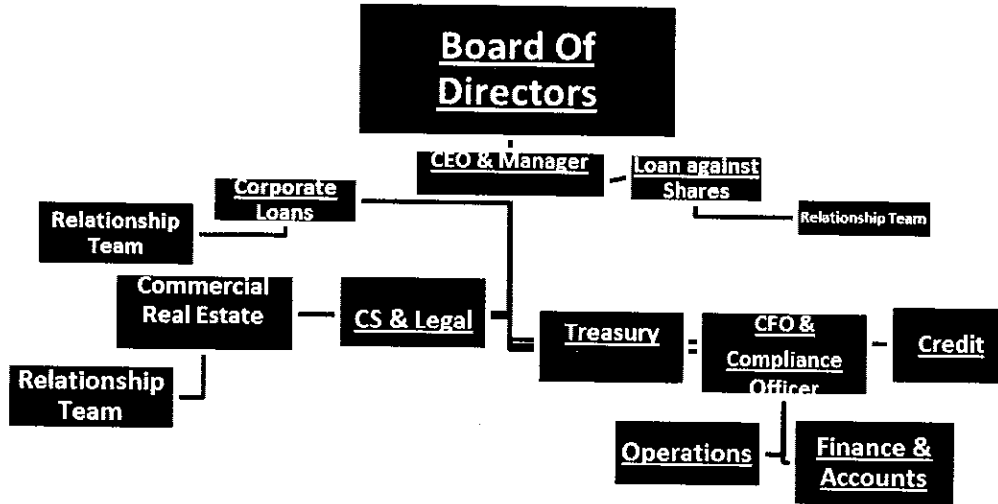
Board Of Directors

CEO & Manager

Corporate Loans

Loan against Shares

Relationship Team

Relationship Team

Commercial Real Estate

CS & Legal

Treasury

CFO & Compliance Officer

Credit

Relationship Team

Operations

Finance & Accounts